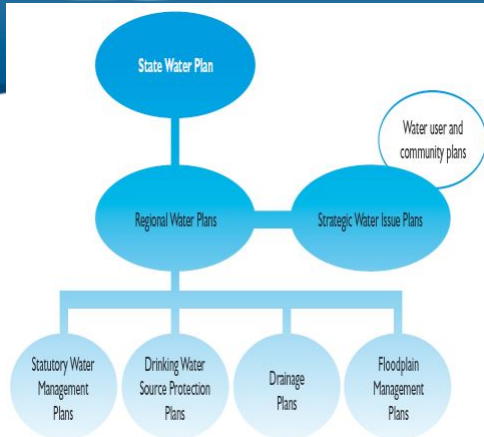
State Water Plan

Water user and community plans

Regional Water Plans

Strategic Water Issue Plans

Statutory Water Management Plans

Drinking Water Source Protection Plans

Drainage Plans

Floodplain Management Plans